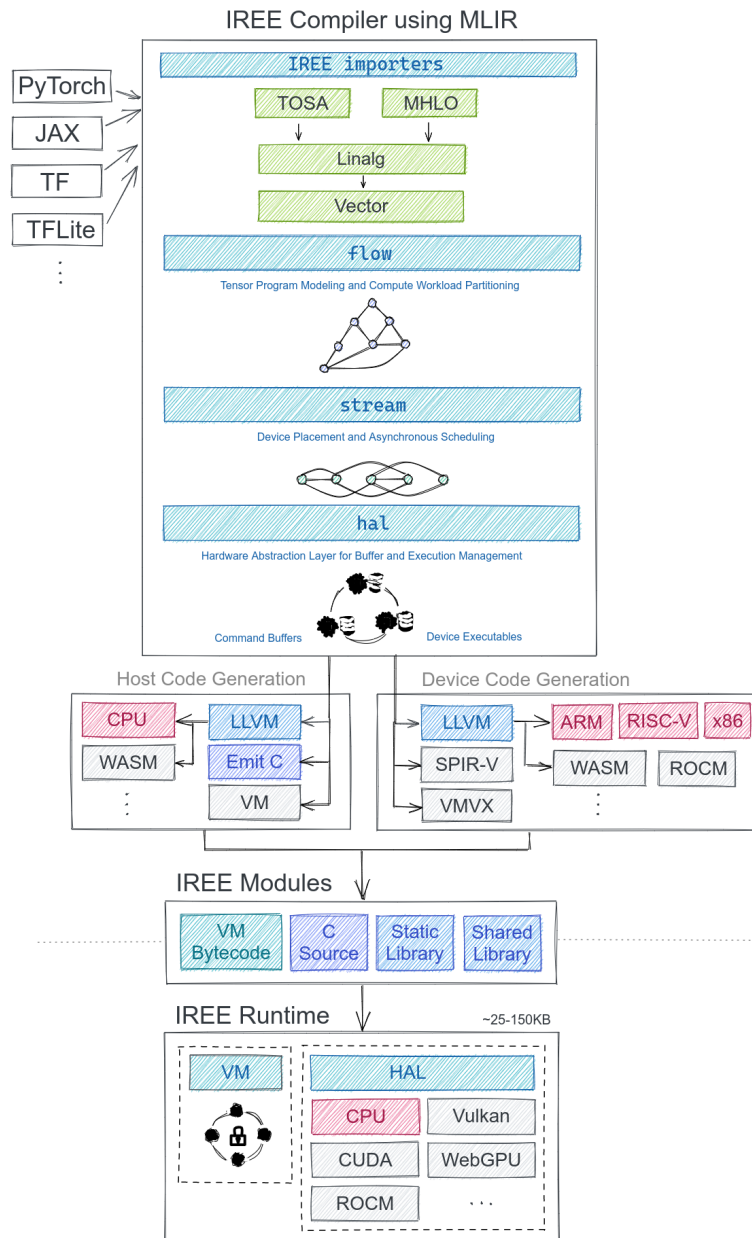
IREE Compiler using MLIR

PyTorch
JAX
TF
TFLite
⋮

IREE importers
TOSA
MHLO
Linalg
Vector
flow
Tensor Program Modeling and Compute Workload Partitioning
stream
Device Placement and Asynchronous Scheduling
hal
Hardware Abstraction Layer for Buffer and Execution Management
Command Buffers
Device Executables

Host Code Generation
CPU
WASM
⋮
LLVM
Emit C
VM

Device Code Generation
LLVM
SPIR-V
VMVX
ARM
RISC-V
x86
WASM
ROCM
⋮

IREE Modules
VM Bytecode
C Source
Static Library
Shared Library

IREE Runtime
~25-150KB
VM
HAL
CPU
Vulkan
CUDA
WebGPU
ROCM
...